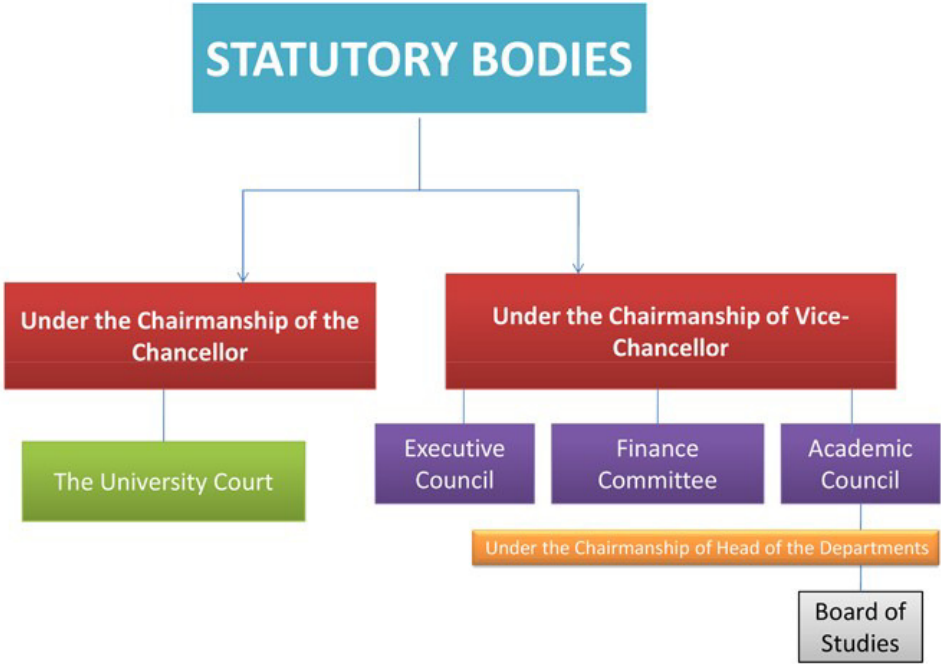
STATUTORY BODIES

Under the Chairmanship of the Chancellor

Under the Chairmanship of Vice-Chancellor

The University Court

Executive Council

Finance Committee

Academic Council

Under the Chairmanship of Head of the Departments

Board of Studies